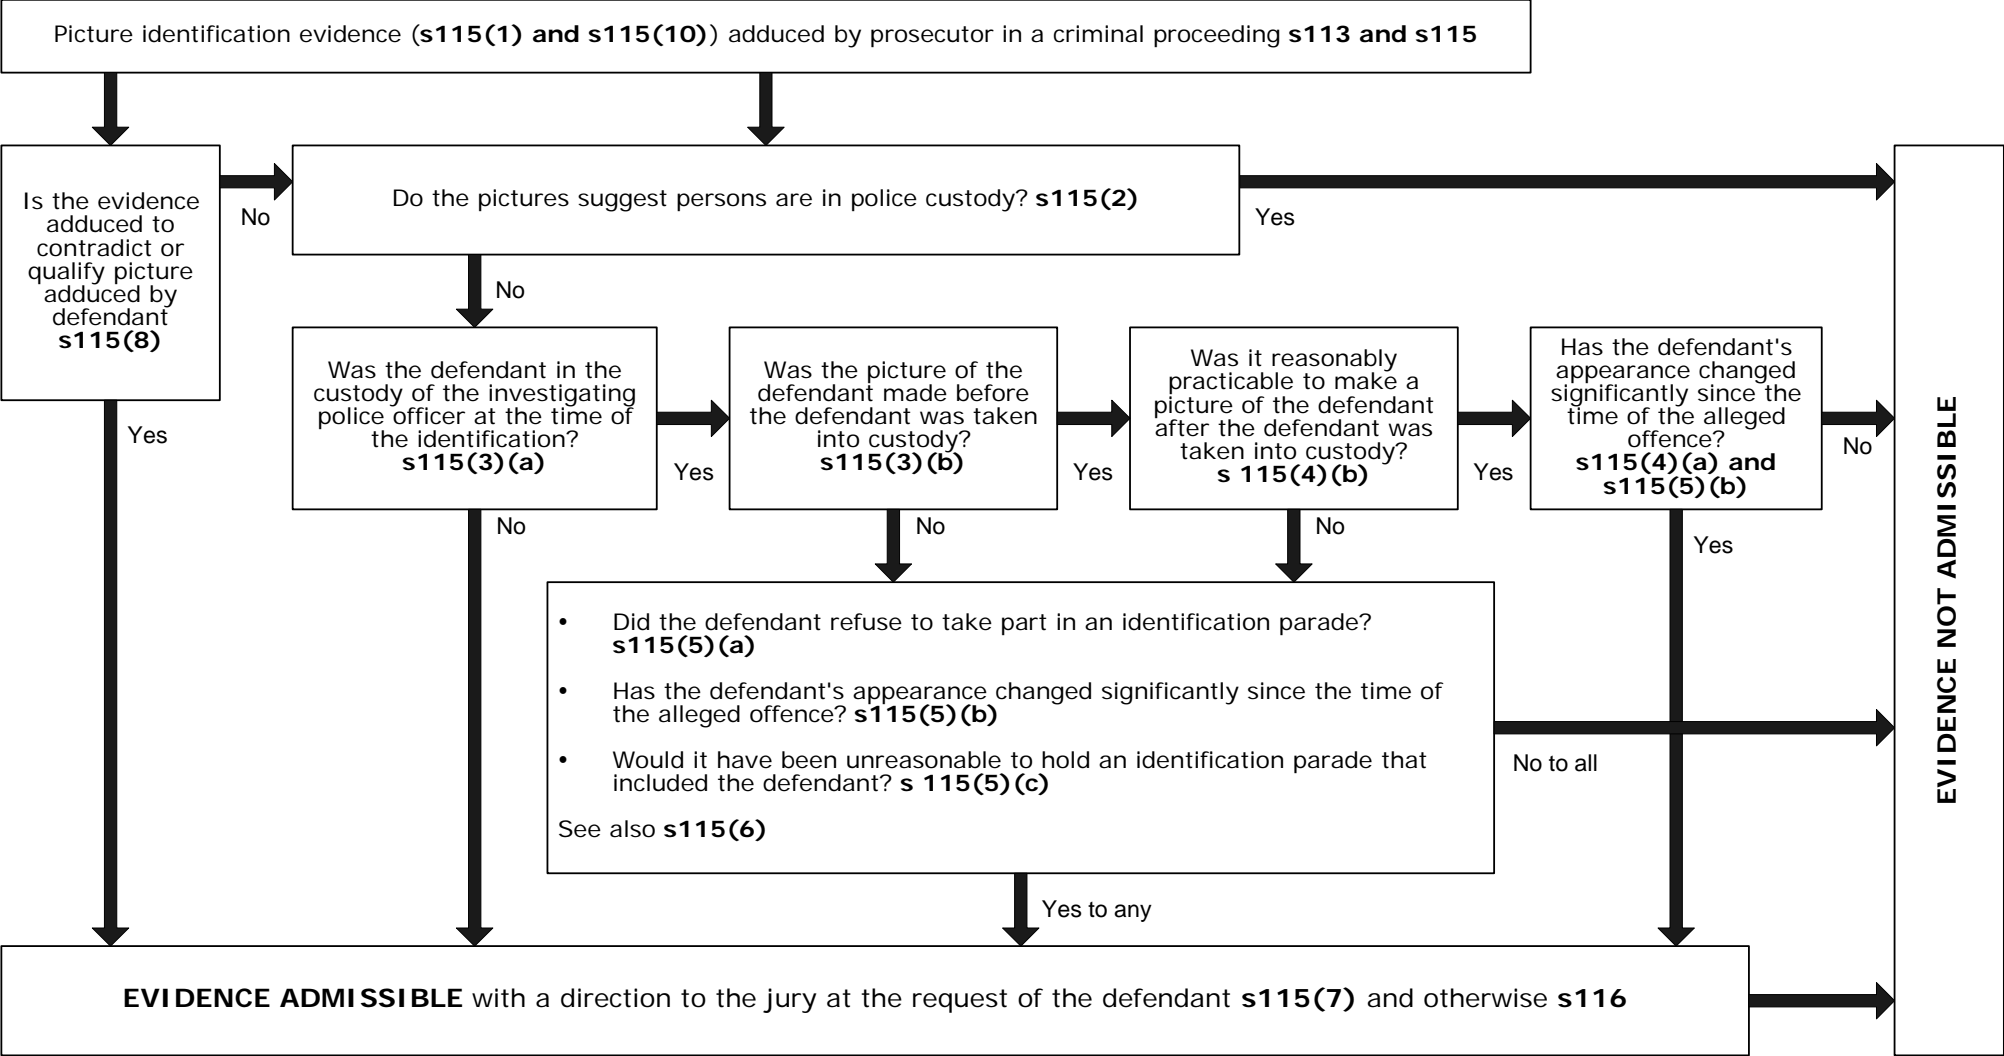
Picture identification evidence (s115(1) and s115(10)) adduced by prosecutor in a criminal proceeding s113 and s115

Is the evidence adduced to contradict or qualify picture adduced by defendant s115(8)

No

Do the pictures suggest persons are in police custody? s115(2)

Yes

No

Was the defendant in the custody of the investigating police officer at the time of the identification? s115(3)(a)

Yes

Was the picture of the defendant made before the defendant was taken into custody? s115(3)(b)

Yes

Was it reasonably practicable to make a picture of the defendant after the defendant was taken into custody? s 115(4)(b)

Yes

Has the defendant's appearance changed significantly since the time of the alleged offence? s115(4)(a) and s115(5)(b)

No

Yes

No

No

No

Yes

• Did the defendant refuse to take part in an identification parade? s115(5)(a)

• Has the defendant's appearance changed significantly since the time of the alleged offence? s115(5)(b)

• Would it have been unreasonable to hold an identification parade that included the defendant? s 115(5)(c)

See also s115(6)

No to all

Yes to any

EVIDENCE ADMISSIBLE with a direction to the jury at the request of the defendant s115(7) and otherwise s116

EVIDENCE NOT ADMISSIBLE